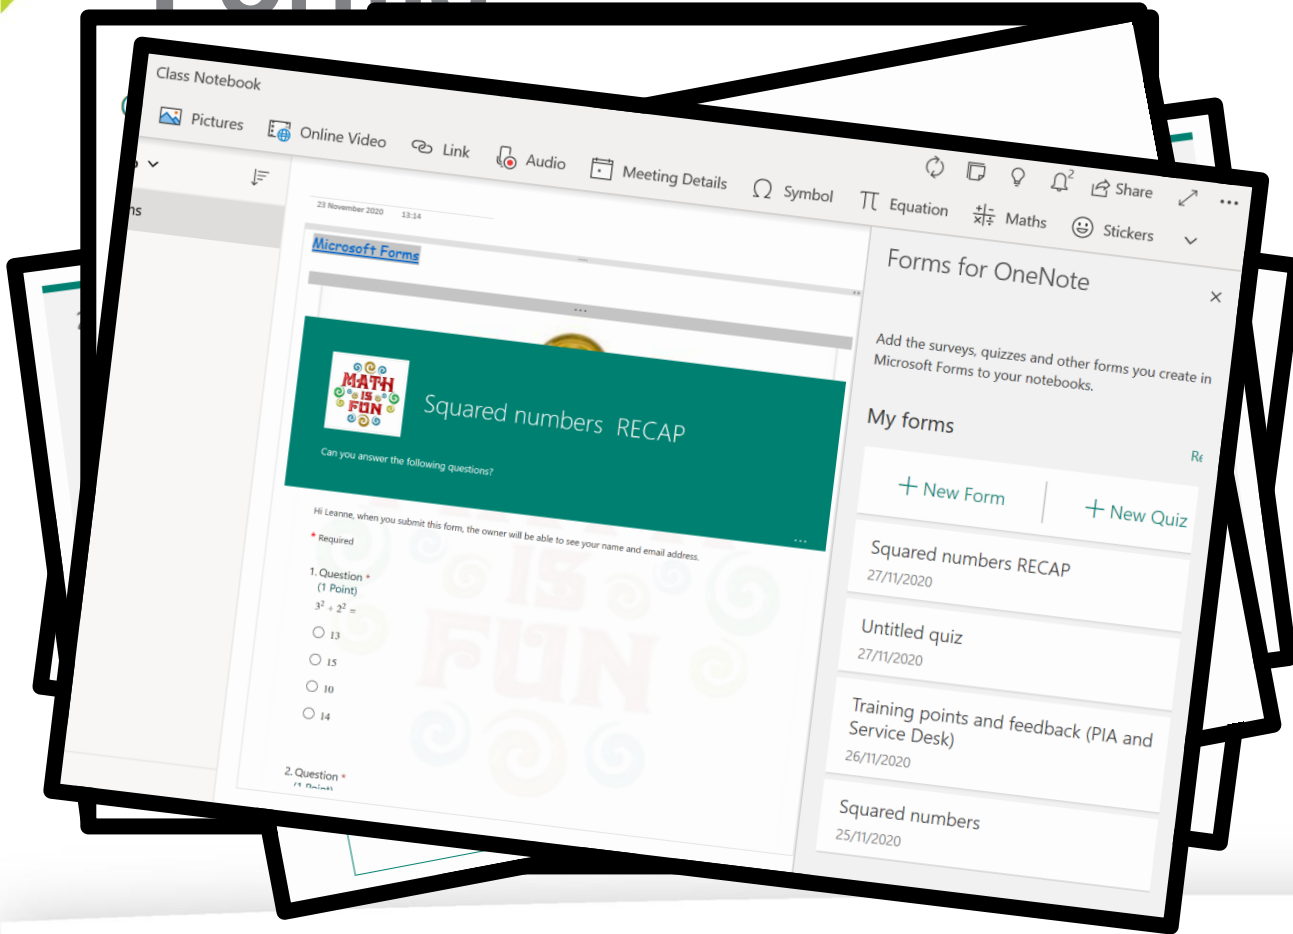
Class Notebook

Pictures Online Video Link Audio Meeting Details Symbol Equation Maths Stickers

Share

23 November 2020 13:14

Microsoft Forms

MATH IS FUN

Squared numbers RECAP

Can you answer the following questions?

Hi Leanne, when you submit this form, the owner will be able to see your name and email address.

* Required

1. Question *
(1 Point)
$3^2 + 2^2 =$

13
15
10
14

2. Question *

Forms for OneNote

Add the surveys, quizzes and other forms you create in Microsoft Forms to your notebooks.

My forms

+ New Form
+ New Quiz

Squared numbers RECAP
27/11/2020

Untitled quiz
27/11/2020

Training points and feedback (PIA and Service Desk)
26/11/2020

Squared numbers
25/11/2020